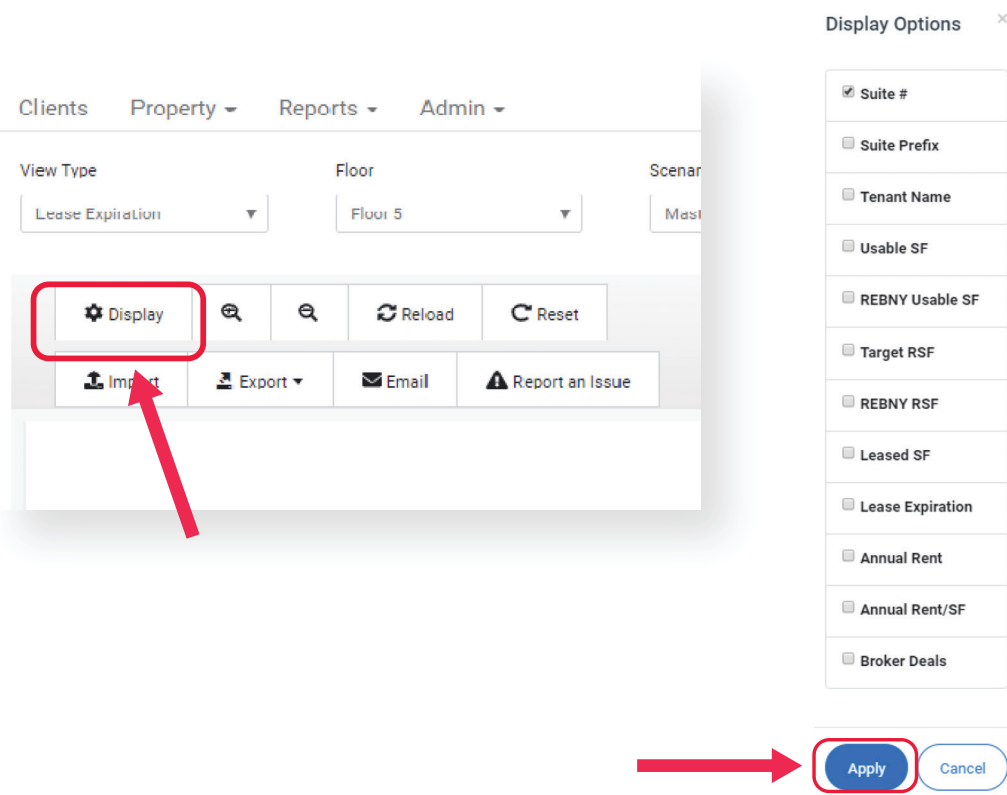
Clients Property Reports Admin

View Type
Lease Expiration

Floor
Floor 5

Scenar
Mast

Display
Reload
Reset

Import
Export
Email
Report an Issue

Display Options

Suite #
Suite Prefix
Tenant Name
Usable SF
REBNY Usable SF
Target RSF
REBNY RSF
Leased SF
Lease Expiration
Annual Rent
Annual Rent/SF
Broker Deals

Apply
Cancel